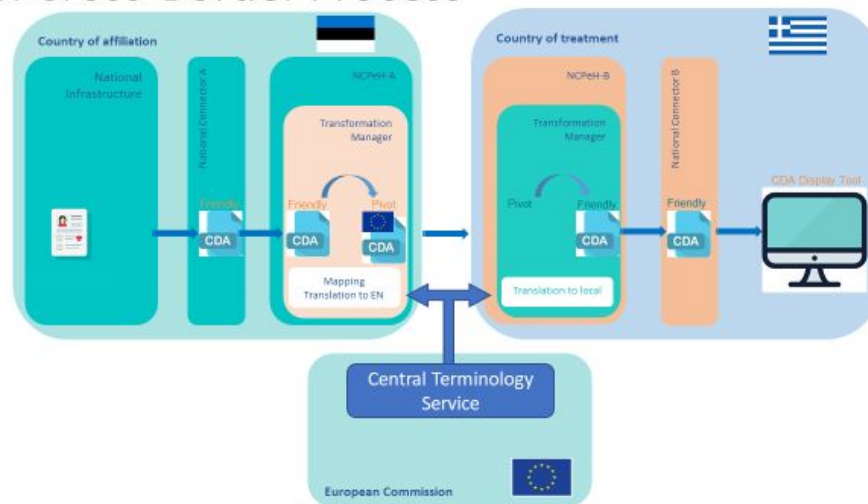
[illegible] Border Process

Country of affiliation

National Infrastructure

National Connector A

Friendly

CDA

NCPeH-A

Transformation Manager

Friendly

Pivot

CDA

CDA

Mapping Translation to EN

Country of treatment

NCPeH-B

Transformation Manager

Pivot

Friendly

CDA

Translation to local

National Connector B

Friendly

CDA

CDA Display Tool

Central Terminology Service

European Commission